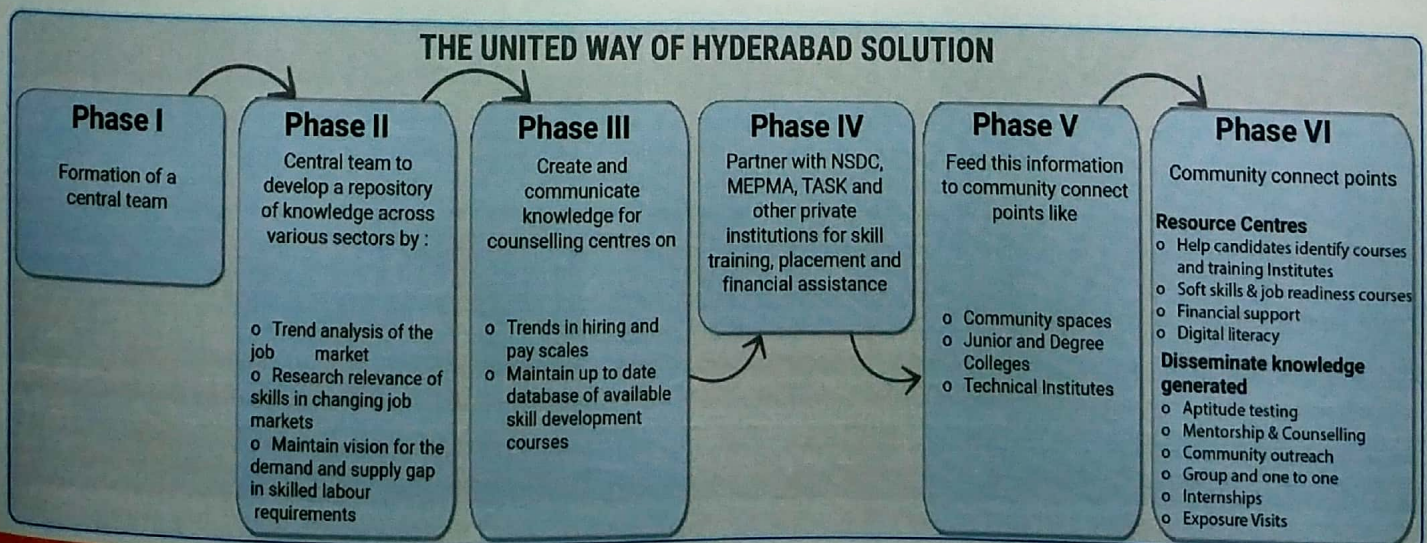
THE UNITED WAY OF HYDERABAD SOLUTION

Phase I

Formation of a central team

Phase II

Central team to develop a repository of knowledge across various sectors by :

o Trend analysis of the job market
o Research relevance of skills in changing job markets
o Maintain vision for the demand and supply gap in skilled labour requirements

Phase III

Create and communicate knowledge for counselling centres on

o Trends in hiring and pay scales
o Maintain up to date database of available skill development courses

Phase IV

Partner with NSDC, MEPMA, TASK and other private institutions for skill training, placement and financial assistance

Phase V

Feed this information to community connect points like

o Community spaces
o Junior and Degree Colleges
o Technical Institutes

Phase VI

Community connect points

Resource Centres
o Help candidates identify courses and training Institutes
o Soft skills & job readiness courses
o Financial support
o Digital literacy

Disseminate knowledge generated
o Aptitude testing
o Mentorship & Counselling
o Community outreach
o Group and one to one
o Internships
o Exposure Visits